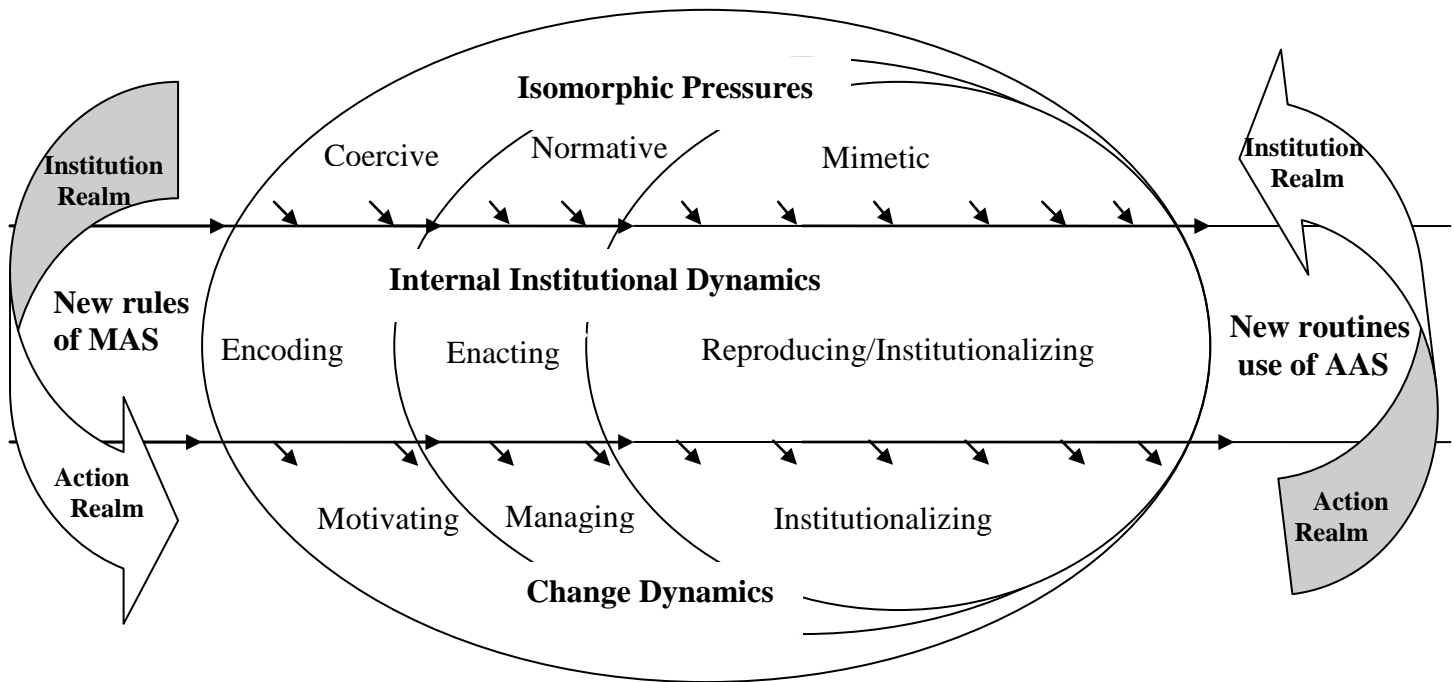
Isomorphic Pressures

Institution Realm

Coercive

Normative

Mimetic

Institution Realm

Internal Institutional Dynamics

New rules of MAS

Encoding

Enacting

Reproducing/Institutionalizing

New routines use of AAS

Action Realm

Motivating

Managing

Institutionalizing

Action Realm

Change Dynamics